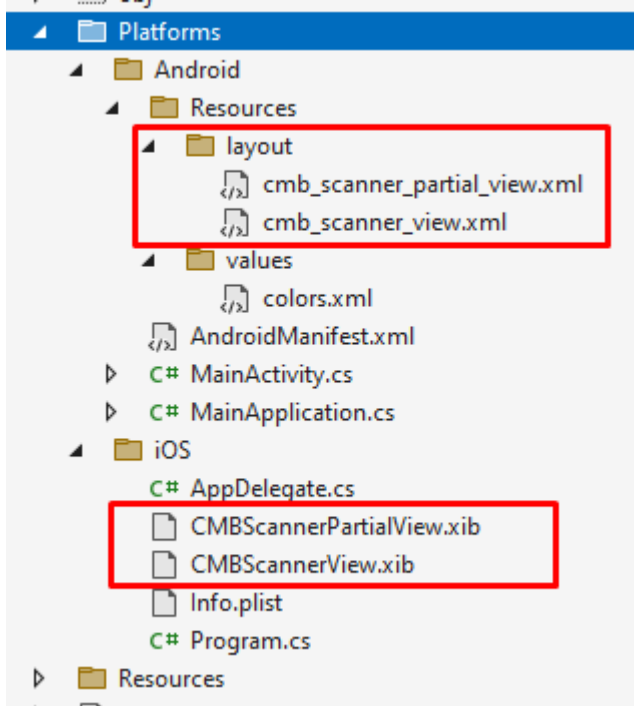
Platforms
Android
Resources
layout
cmb_scanner_partial_view.xml
cmb_scanner_view.xml
values
colors.xml
AndroidManifest.xml
C# MainActivity.cs
C# MainApplication.cs
iOS
C# AppDelegate.cs
CMBScannerPartialView.xib
CMBScannerView.xib
Info.plist
C# Program.cs
Resources